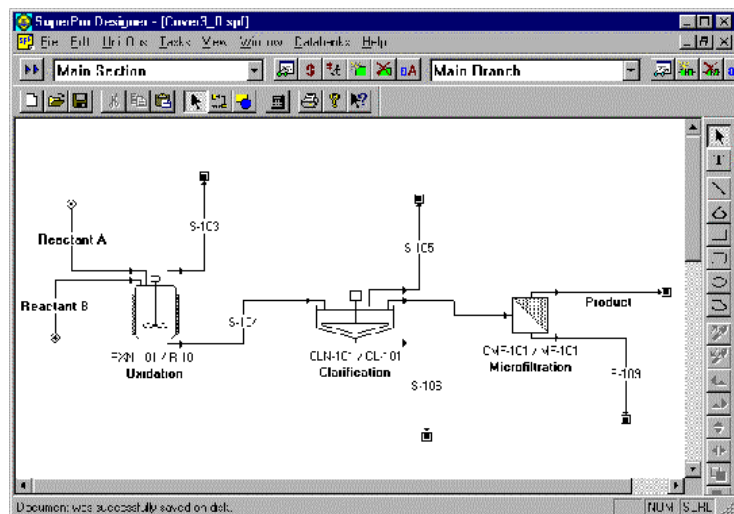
SuperPro Designer - [Cover3_0.spf]

File Edit UnitOps Tasks View Window Databanks Help

Main Section

Main Branch

S-103

Reactant A

Reactant B

RXN-101 / R-101

Oxidation

S-107

S-105

CLN-101 / CL-101

Clarification

S-108

Product

CMF-101 / MF-101

Microfiltration

S-109

Document was successfully saved on disk.

NUM

SCRL